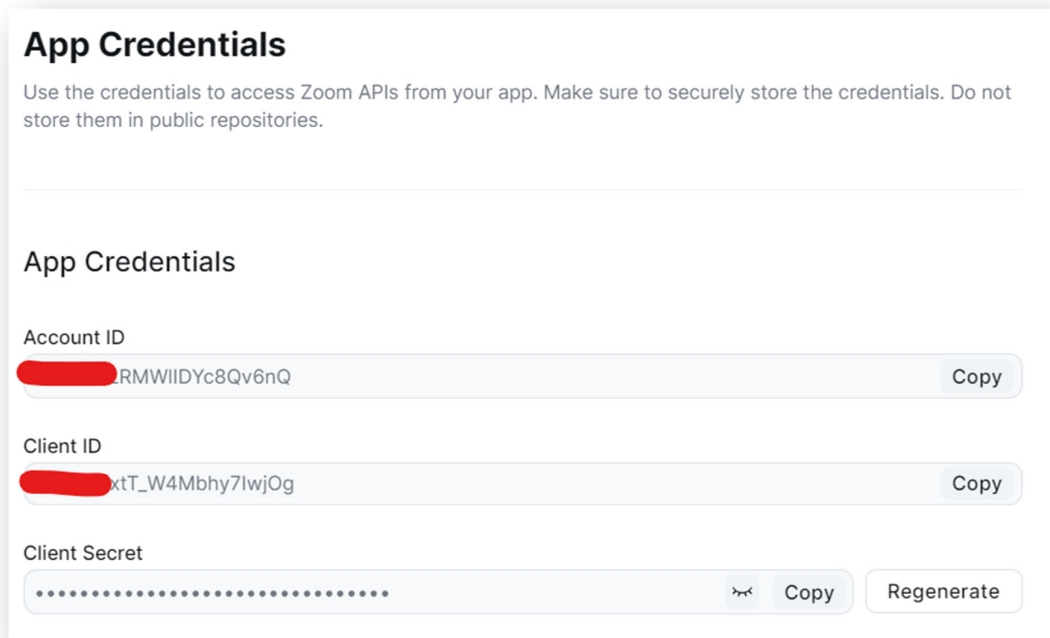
App Credentials

Use the credentials to access Zoom APIs from your app. Make sure to securely store the credentials. Do not store them in public repositories.

App Credentials

Account ID

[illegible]RMWlIDYc8Qv6nQ Copy

Client ID

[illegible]xtT_W4Mbhy7IwjOg Copy

Client Secret

•••••••••••••••••••••••••••••••• Copy Regenerate